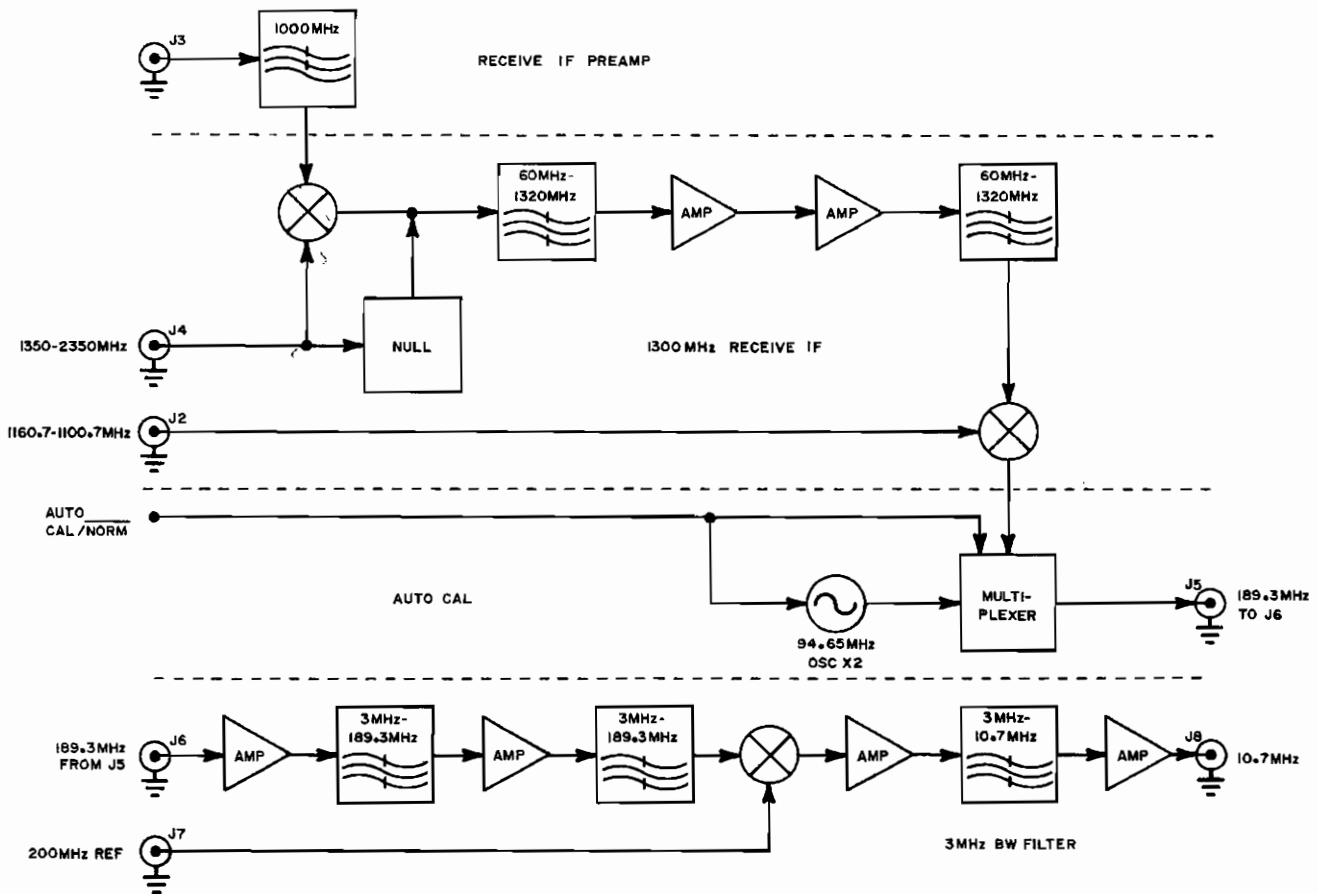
J3
1000MHz
RECEIVE IF PREAMP

60MHz-1320MHz
AMP
AMP
60MHz-1320MHz

1350-2350MHz
J4
NULL
1300MHz RECEIVE IF

1160.7-1100.7MHz
J2

AUTO
CAL/NORM

AUTO CAL
94.65MHz
OSC X2
MULTI-PLEXER
J5
189.3MHz
TO J6

189.3MHz
FROM J5
J6
AMP
3MHz-189.3MHz
AMP
3MHz-189.3MHz
AMP
3MHz-10.7MHz
AMP
J8
10.7MHz

200MHz REF
J7
3MHz BW FILTER